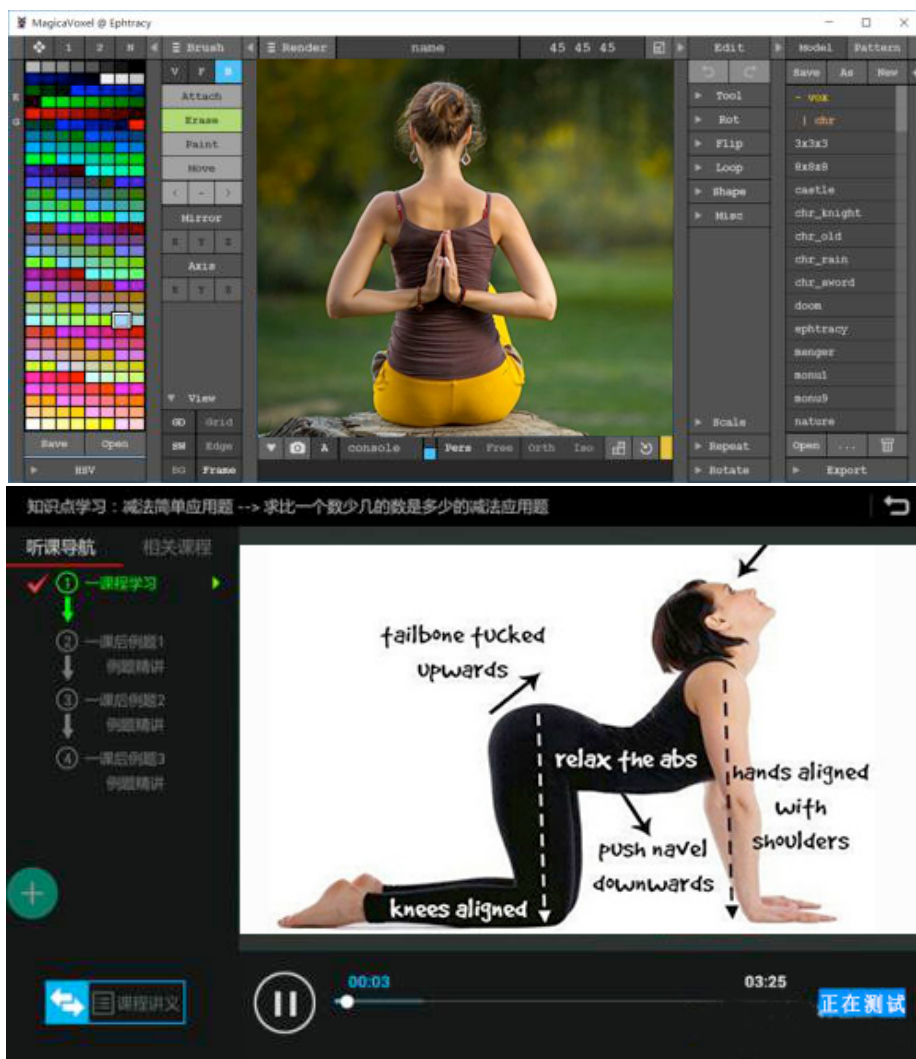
MagicaVoxel @ Ephtracy

1 2 N
Brush
Render
name
45 45 45
Edit
Model Pattern

V F B
Attach
Erase
Paint
Move
Mirror
X Y Z
Axis
X Y Z
View
GD Grid
SM Edge
BG Frame
Save Open
HSV

A console Pers Free Orth Iso

Tool
Rot
Flip
Loop
Shape
Misc
Scale
Repeat
Rotate

Save As New
- vox
| chr
3x3x3
8x8x8
castle
chr_knight
chr_old
chr_rain
chr_sword
doom
ephtracy
menger
monu1
monu9
nature
Open ...
Export

知识点学习：减法简单应用题 --> 求比一个数少几的数是多少的减法应用题

听课导航 相关课程
① 一课程学习
② 一课后例题1 例题精讲
③ 一课后例题2 例题精讲
④ 一课后例题3 例题精讲

tailbone tucked upwards
relax the abs
hands aligned with shoulders
push navel downwards
knees aligned

课程讲义
00:03
03:25
正在测试